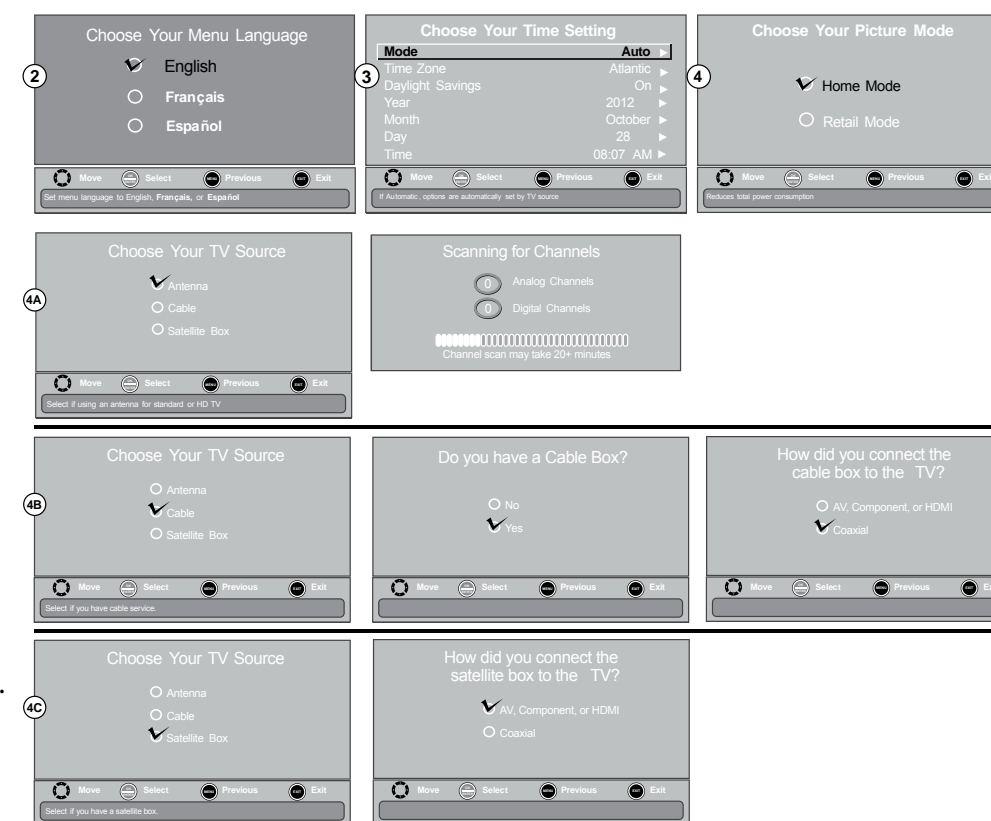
2

Choose Your Menu Language

English

Français

Español

Move Select MENU Previous EXIT Exit

Set menu language to English, Français, or Español

3

Choose Your Time Setting

| | |
|---|---|
| Mode | Auto |
| Time Zone | Atlantic |
| Daylight Savings | On |
| Year | 2012 |
| Month | October |
| Day | 28 |
| Time | 08:07 AM |

Move Select MENU Previous EXIT Exit

If Automatic, options are automatically set by TV source

4

Choose Your Picture Mode

Home Mode

Retail Mode

Move Select MENU Previous EXIT Exit

Reduces total power consumption

4A

Choose Your TV Source

Antenna

Cable

Satellite Box

Move Select MENU Previous EXIT Exit

Select if using an antenna for standard or HD TV

Scanning for Channels

0 Analog Channels

0 Digital Channels

Channel scan may take 20+ minutes

4B

Choose Your TV Source

Antenna

Cable

Satellite Box

Move Select MENU Previous EXIT Exit

Select if you have cable service.

Do you have a Cable Box?

No

Yes

Move Select MENU Previous EXIT Exit

How did you connect the cable box to the TV?

AV, Component, or HDMI

Coaxial

Move Select MENU Previous EXIT Ex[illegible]

4C

Choose Your TV Source

Antenna

Cable

Satellite Box

Move Select MENU Previous EXIT Exit

Select if you have a satellite box.

How did you connect the satellite box to the TV?

AV, Component, or HDMI

Coaxial

Move Select MENU Previous EXIT Exit